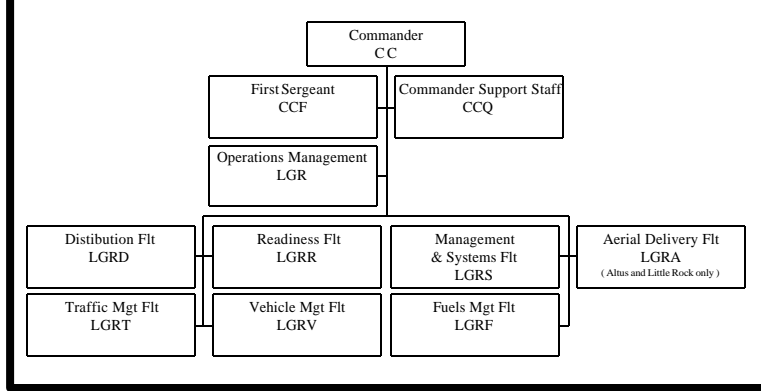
Commander
CC

First Sergeant
CCF

Commander Support Staff
CCQ

Operations Management
LGR

Distibution Flt
LGRD

Readiness Flt
LGRR

Management & Systems Flt
LGRS

Aerial Delivery Flt
LGRA
( Altus and Little Rock only )

Traffic Mgt Flt
LGRT

Vehicle Mgt Flt
LGRV

Fuels Mgt Flt
LGRF